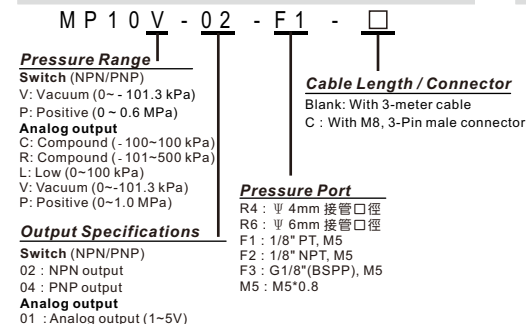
MP10V - 02 - F1 - □

Pressure Range
Switch (NPN/PNP)
V: Vacuum (0~ - 101.3 kPa)
P: Positive (0 ~ 0.6 MPa)
Analog output
C: Compound ( - 100~100 kPa)
R: Compound ( - 101~500 kPa)
L: Low (0~100 kPa)
V: Vacuum (0~-101.3 kPa)
P: Positive (0~1.0 MPa)

Output Specifications
Switch (NPN/PNP)
02 : NPN output
04 : PNP output
Analog output
01 : Analog output (1~5V)

Cable Length / Connector
Blank: With 3-meter cable
C : With M8, 3-Pin male connector

Pressure Port
R4 : Ψ 4mm 接管口徑
R6 : Ψ 6mm 接管口徑
F1 : 1/8" PT, M5
F2 : 1/8" NPT, M5
F3 : G1/8"(BSPP), M5
M5 : M5*0.8